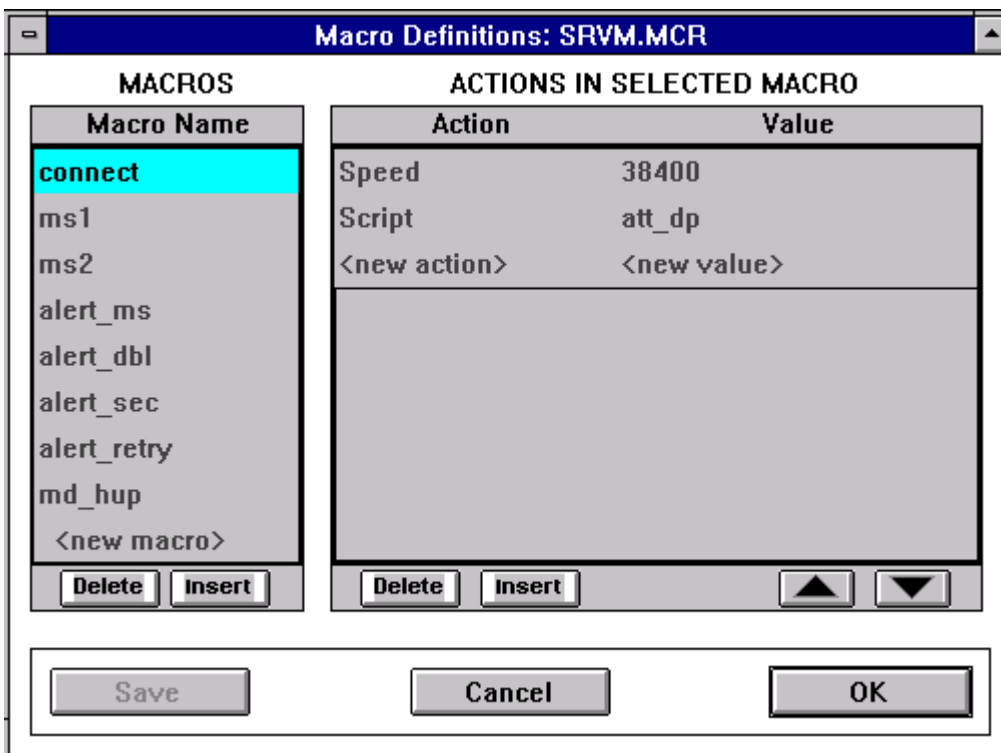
Macro Definitions: SRVM.MCR

MACROS

| Macro Name |
|---|
| connect |
| ms1 |
| ms2 |
| alert_ms |
| alert_dbl |
| alert_sec |
| alert_retry |
| md_hup |
| <new macro> |

Delete Insert

ACTIONS IN SELECTED MACRO

| Action | Value |
|---|---|
| Speed | 38400 |
| Script | att_dp |
| <new action> | <new value> |

Delete Insert

Save Cancel OK